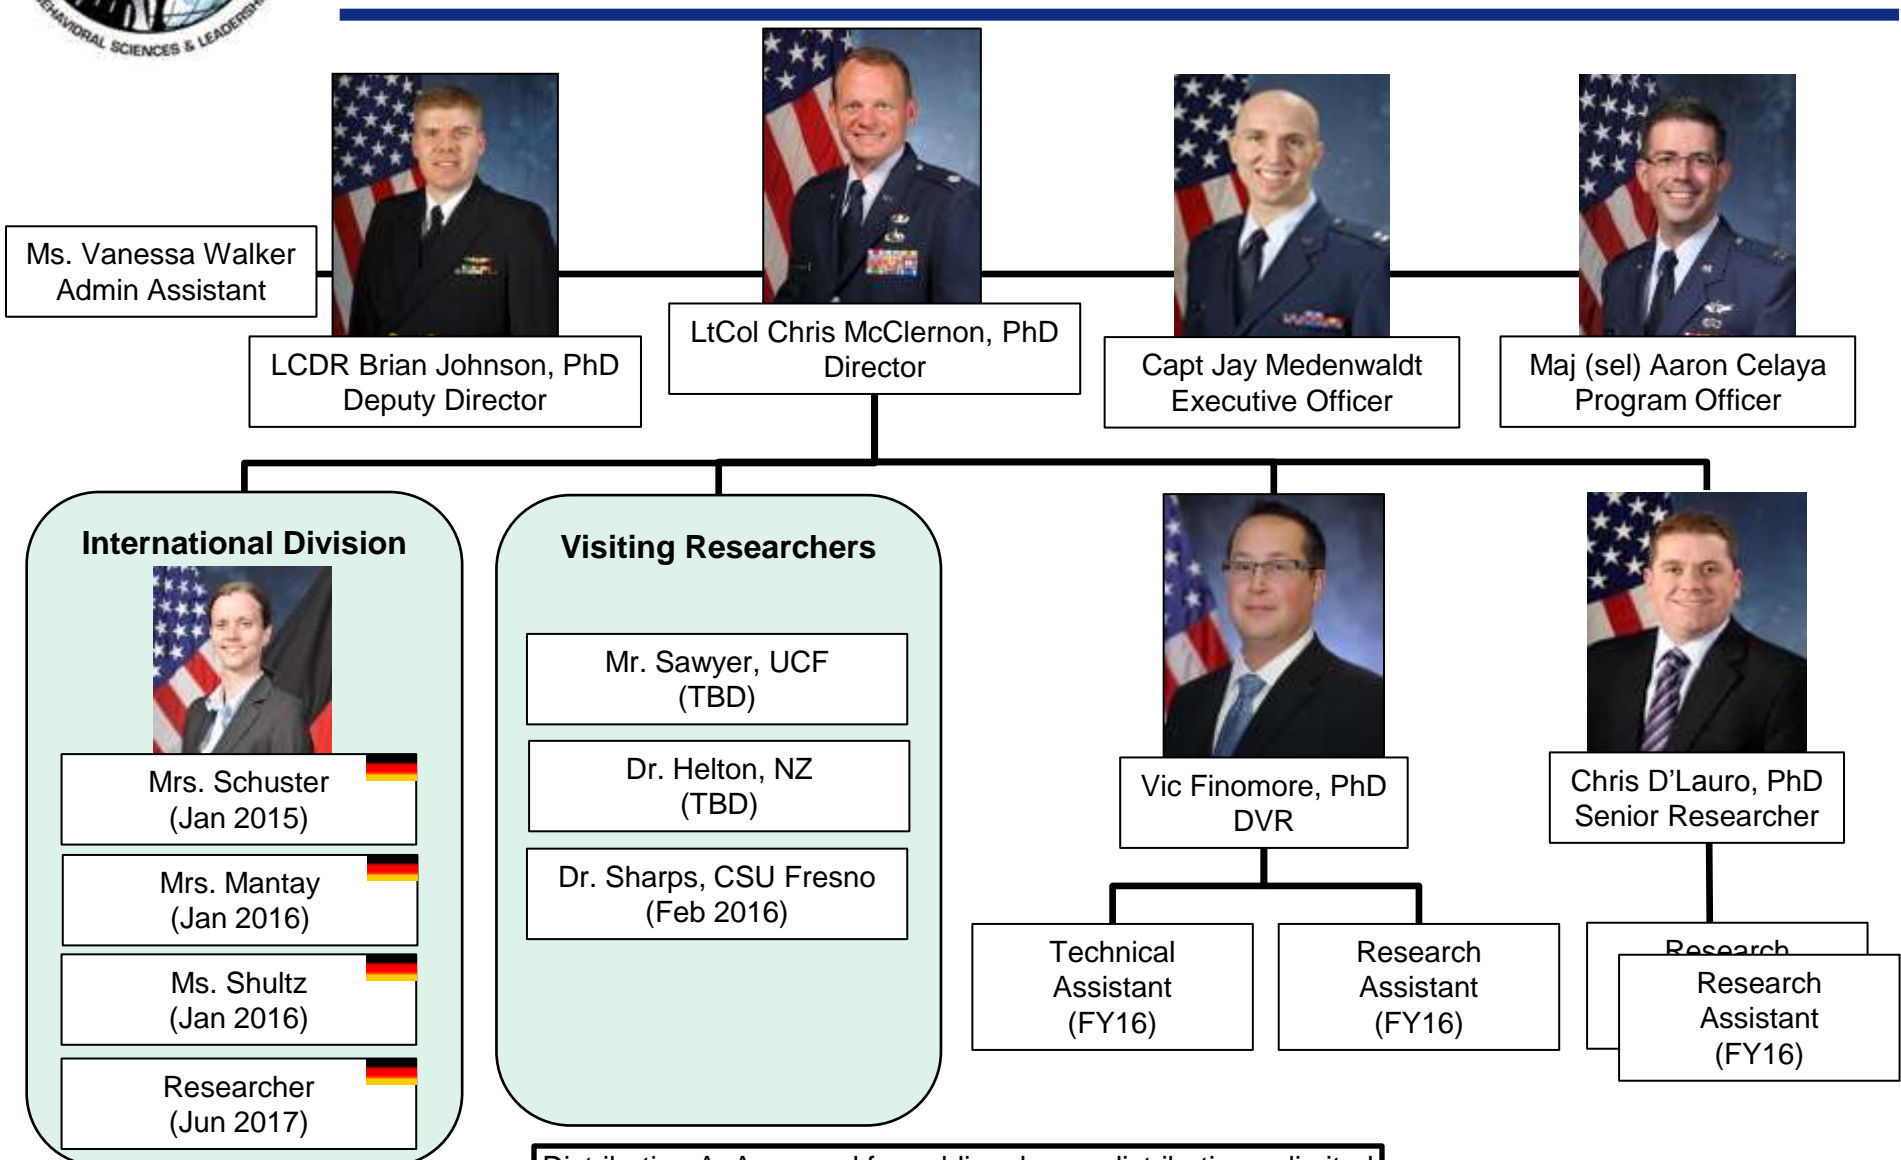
BEHAVIORAL SCIENCES & LEADERSHIP

Ms. Vanessa Walker
Admin Assistant

LCDR Brian Johnson, PhD
Deputy Director

LtCol Chris McClernon, PhD
Director

Capt Jay Medenwaldt
Executive Officer

Maj (sel) Aaron Celaya
Program Officer

International Division

Mrs. Schuster
(Jan 2015)

Mrs. Mantay
(Jan 2016)

Ms. Shultz
(Jan 2016)

Researcher
(Jun 2017)

Visiting Researchers

Mr. Sawyer, UCF
(TBD)

Dr. Helton, NZ
(TBD)

Dr. Sharps, CSU Fresno
(Feb 2016)

Vic Finomore, PhD
DVR

Technical
Assistant
(FY16)

Research
Assistant
(FY16)

Chris D'Lauro, PhD
Senior Researcher

Research
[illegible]

Research
Assistant
(FY16)

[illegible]